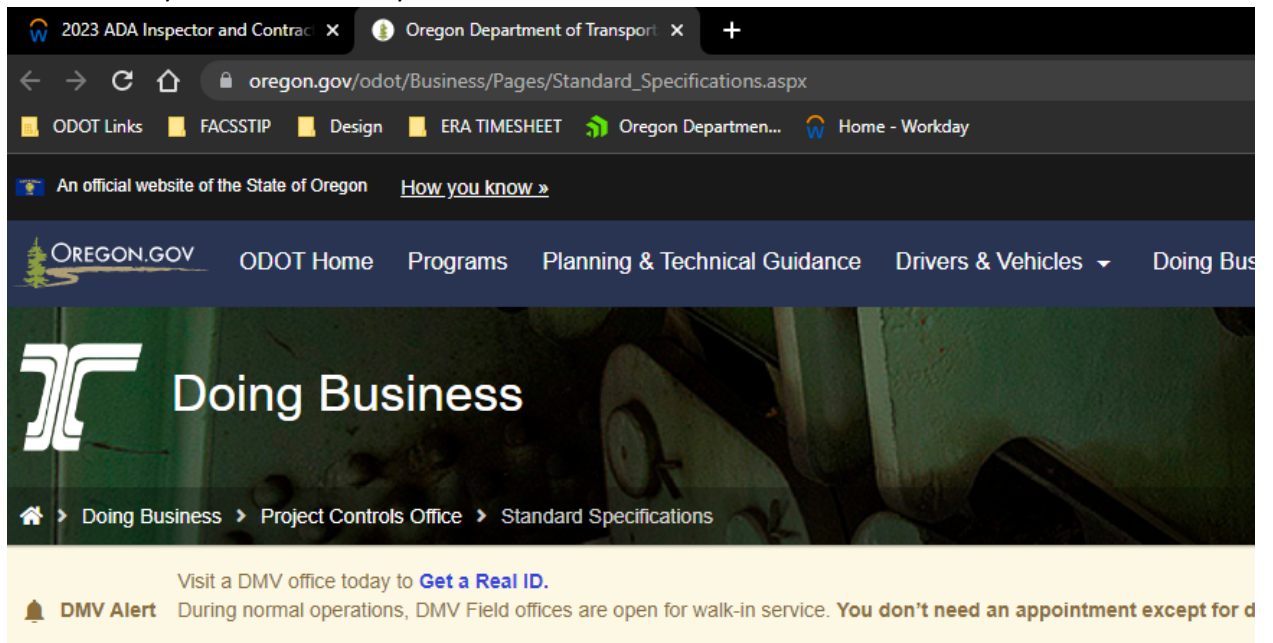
2023 ADA Inspector and Contract ×
Oregon Department of Transport ×
+

oregon.gov/odot/Business/Pages/Standard_Specifications.aspx

ODOT Links
FACSSTIP
Design
ERA TIMESHEET
Oregon Departmen...
Home - Workday

An official website of the State of Oregon
How you know »

OREGON.GOV
ODOT Home
Programs
Planning & Technical Guidance
Drivers & Vehicles
Doing Bus

Doing Business

Doing Business > Project Controls Office > Standard Specifications

DMV Alert
Visit a DMV office today to Get a Real ID.
During normal operations, DMV Field offices are open for walk-in service. You don't need an appointment except for d